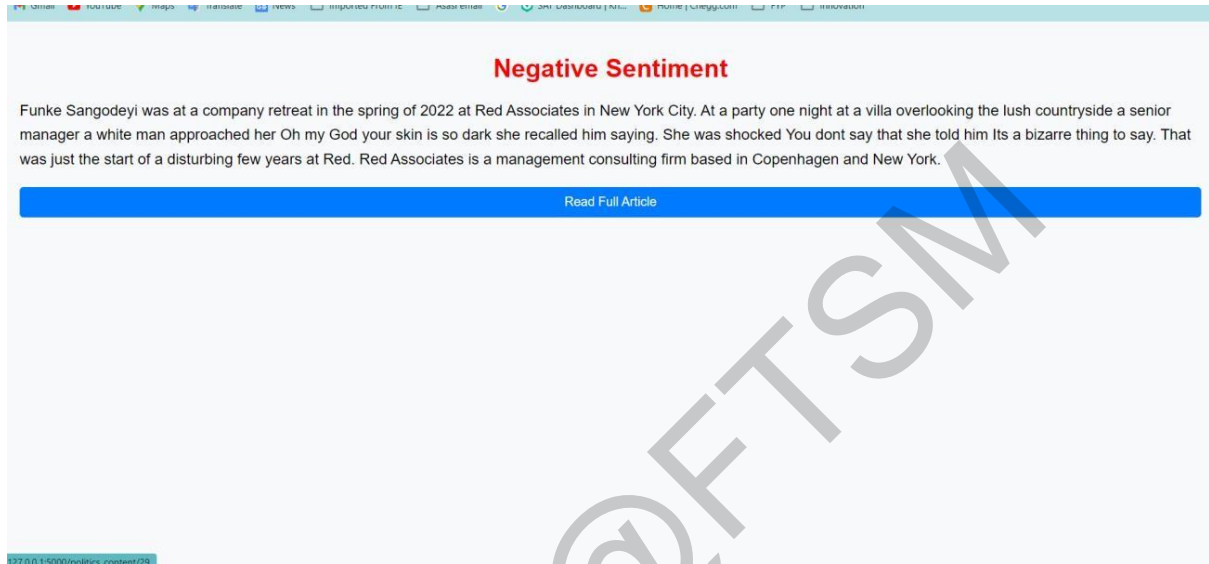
Gmail YouTube Maps Translate News Imported From IE Asasi email SAT Dashboard | Kn... Home | Chegg.com FYP Innovation

Negative Sentiment

Funke Sangodeyi was at a company retreat in the spring of 2022 at Red Associates in New York City. At a party one night at a villa overlooking the lush countryside a senior manager a white man approached her Oh my God your skin is so dark she recalled him saying. She was shocked You dont say that she told him Its a bizarre thing to say. That was just the start of a disturbing few years at Red. Red Associates is a management consulting firm based in Copenhagen and New York.

Read Full Article

@FTSM

127.0.0.1:5000/politics_content/29